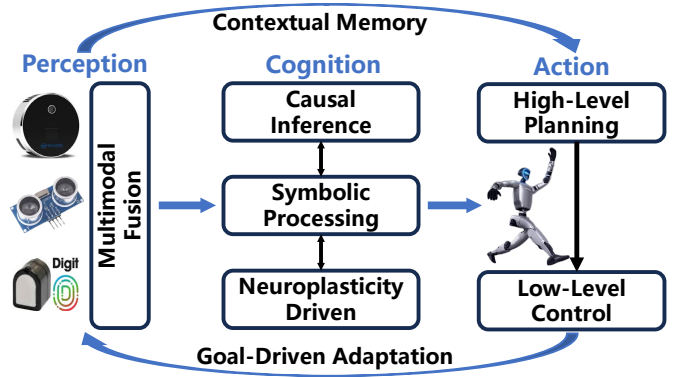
Contextual Memory

Perception

Cognition

Action

Multimodal Fusion

Digit

Causal Inference

Symbolic Processing

Neuroplasticity Driven

High-Level Planning

Low-Level Control

Goal-Driven Adaptation